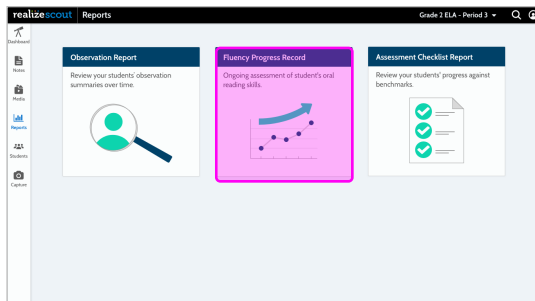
realizescout Reports

Grade 2 ELA - Period 3

Dashboard

Notes

Media

Reports

Students

Capture

Observation Report

Review your students' observation summaries over time.

Fluency Progress Record

Ongoing assessment of student's oral reading skills.

Assessment Checklist Report

Review your students' progress against benchmarks.